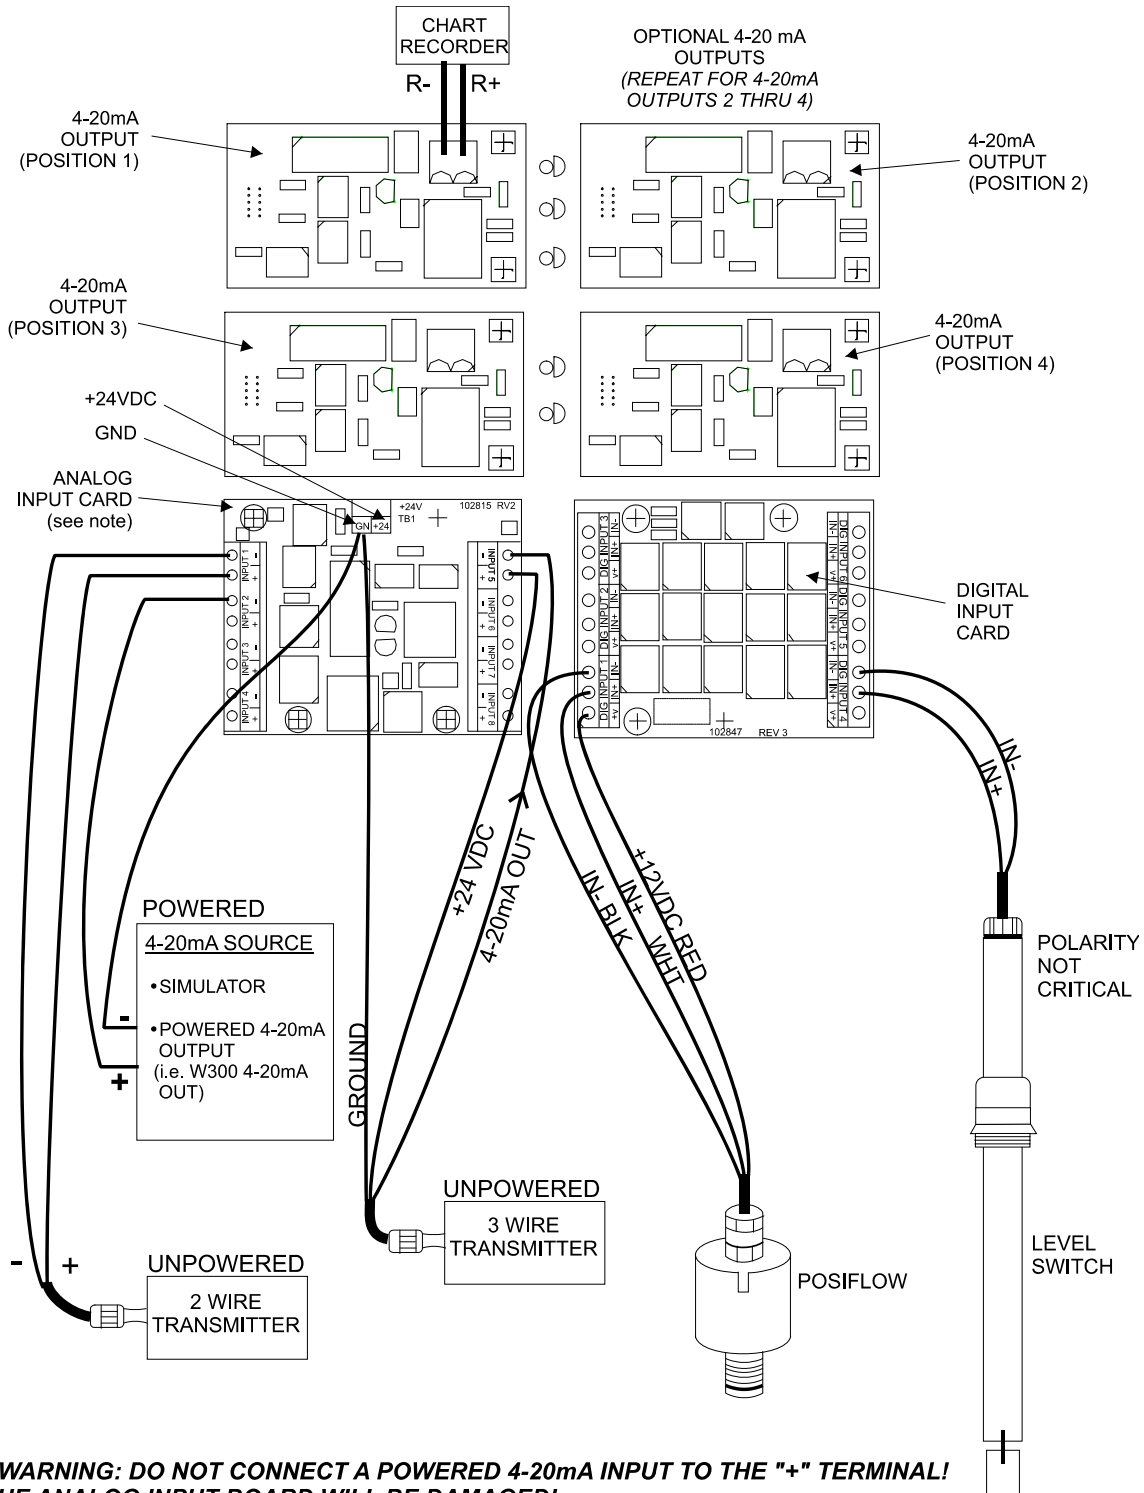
CHART RECORDER

R- R+

OPTIONAL 4-20 mA OUTPUTS (REPEAT FOR 4-20mA OUTPUTS 2 THRU 4)

4-20mA OUTPUT (POSITION 1)

4-20mA OUTPUT (POSITION 2)

4-20mA OUTPUT (POSITION 3)

4-20mA OUTPUT (POSITION 4)

+24VDC

GND

ANALOG INPUT CARD (see note)

GN +24

+24V TB1

102815 RV2

INPUT 1 - +
INPUT 2 - +
INPUT 3 - +
INPUT 4 - +
INPUT 5 - +
INPUT 6 - +
INPUT 7 - +
INPUT 8 - +

DIG INPUT 3 IN- IN+ V+
DIG INPUT 2 IN- IN+ V+
DIG INPUT 1 IN- IN+ V+
DIG INPUT 6 IN- IN+ V+
DIG INPUT 5 IN- IN+ V+
DIG INPUT 4 IN- IN+ V+

102847 REV 3

DIGITAL INPUT CARD

IN-
IN+

+24 VDC

4-20mA OUT

IN- BLK

IN+ WHT

+12VDC RED

POWERED

4-20mA SOURCE

•SIMULATOR

•POWERED 4-20mA OUTPUT (i.e. W300 4-20mA OUT)

-
+

GROUND

POLARITY NOT CRITICAL

LEVEL SWITCH

UNPOWERED

3 WIRE TRANSMITTER

POSIFLOW

- +

UNPOWERED

2 WIRE TRANSMITTER

WARNING: DO NOT CONNECT A POWERED 4-20mA INPUT TO THE "+" TERMINAL!
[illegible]HE ANALOG INPUT BOARD WILL BE DAMAGED!